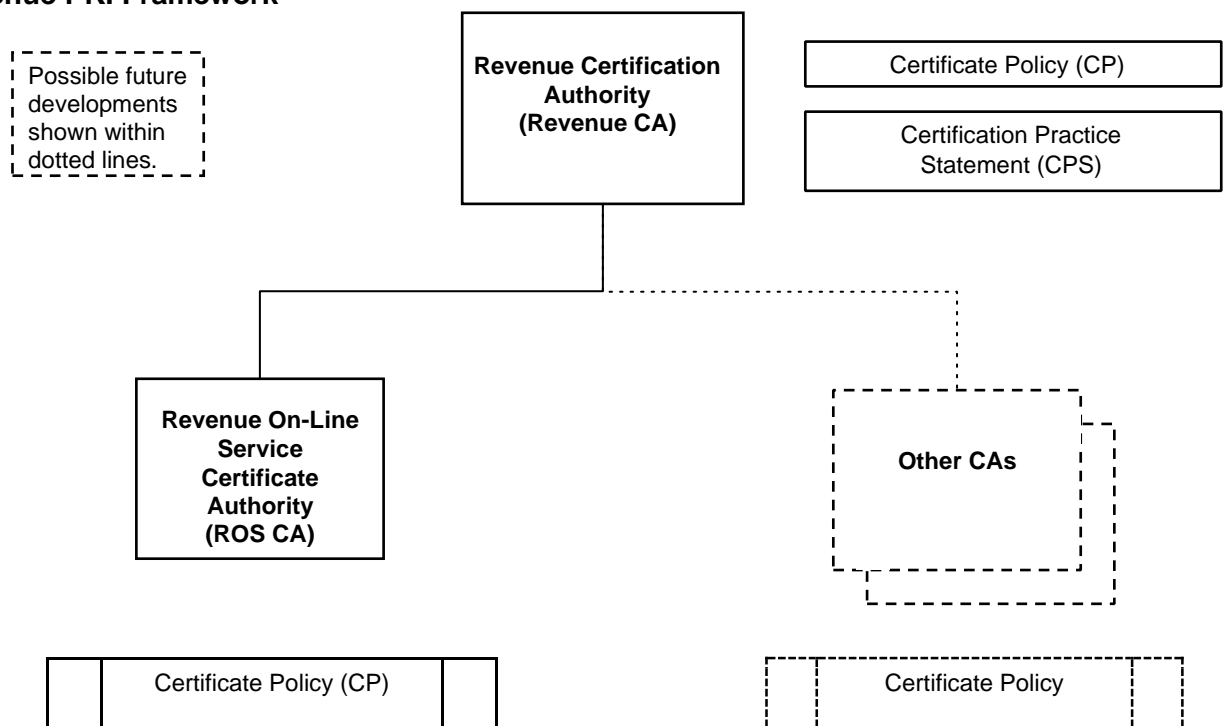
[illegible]nue PKI Framework

Possible future developments shown within dotted lines.

Revenue Certification Authority (Revenue CA)

Certificate Policy (CP)

Certification Practice Statement (CPS)

Revenue On-Line Service Certificate Authority (ROS CA)

Other CAs

Certificate Policy (CP)

Certificate Policy